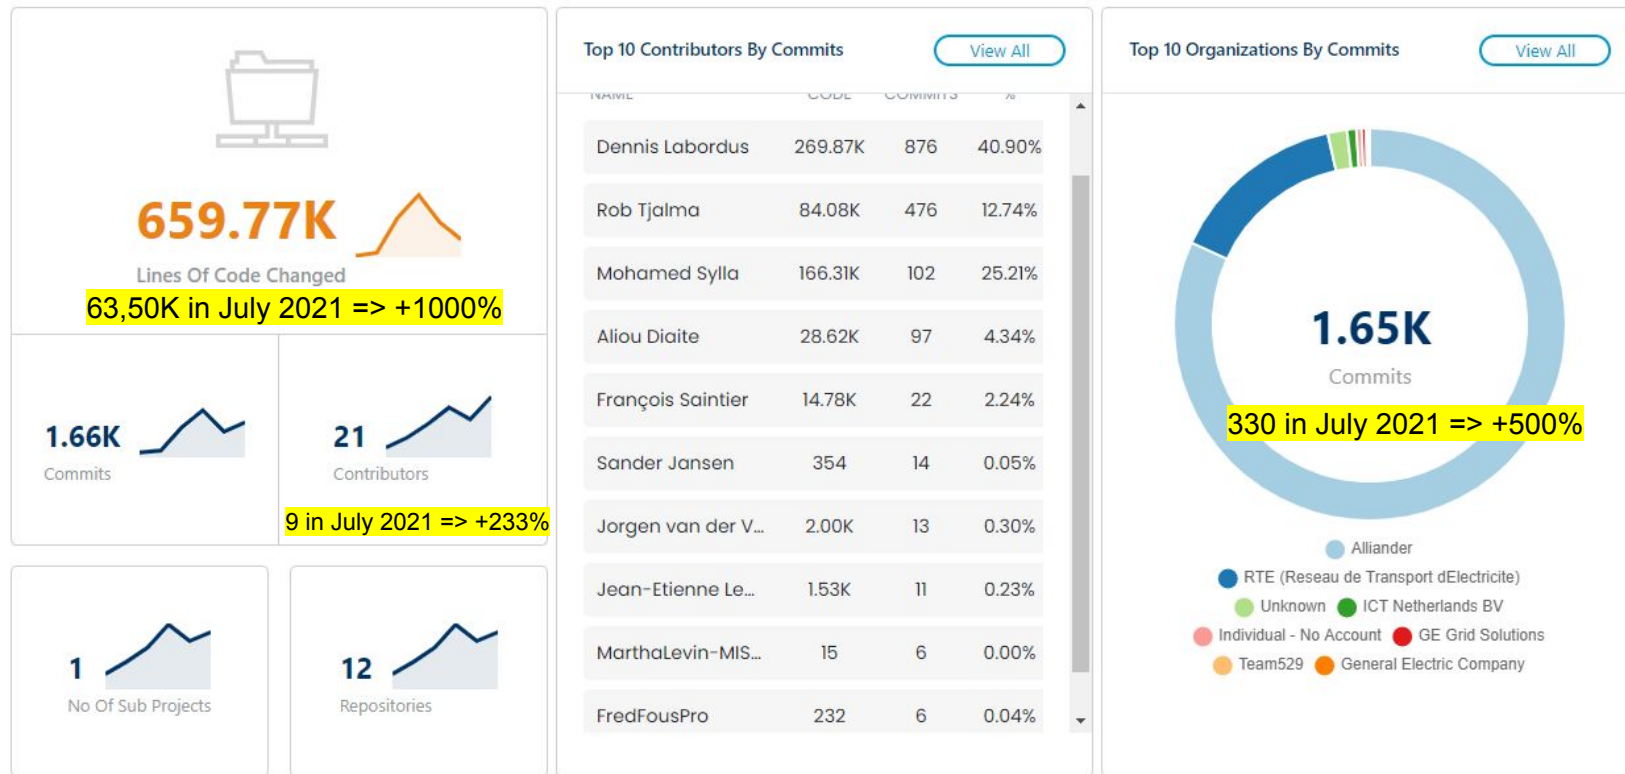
659.77K

Lines Of Code Changed

63,50K in July 2021 => +1000%

1.66K

Commits

21

Contributors

9 in July 2021 => +233%

1

No Of Sub Projects

12

Repositories

Top 10 Contributors By Commits

View All

| NAME | CODE | COMMITS | % |
|---|---|---|---|
| Dennis Labordus | 269.87K | 876 | 40.90% |
| Rob Tjalma | 84.08K | 476 | 12.74% |
| Mohamed Sylla | 166.31K | 102 | 25.21% |
| Aliou Diaite | 28.62K | 97 | 4.34% |
| François Saintier | 14.78K | 22 | 2.24% |
| Sander Jansen | 354 | 14 | 0.05% |
| Jorgen van der V... | 2.00K | 13 | 0.30% |
| Jean-Etienne Le... | 1.53K | 11 | 0.23% |
| MarthaLevin-MIS... | 15 | 6 | 0.00% |
| FredFousPro | 232 | 6 | 0.04% |

Top 10 Organizations By Commits

View All

1.65K

Commits

330 in July 2021 => +500%

Alliander
RTE (Reseau de Transport dElectricite)
Unknown
ICT Netherlands BV
Individual - No Account
GE Grid Solutions
Team529
General Electric Company